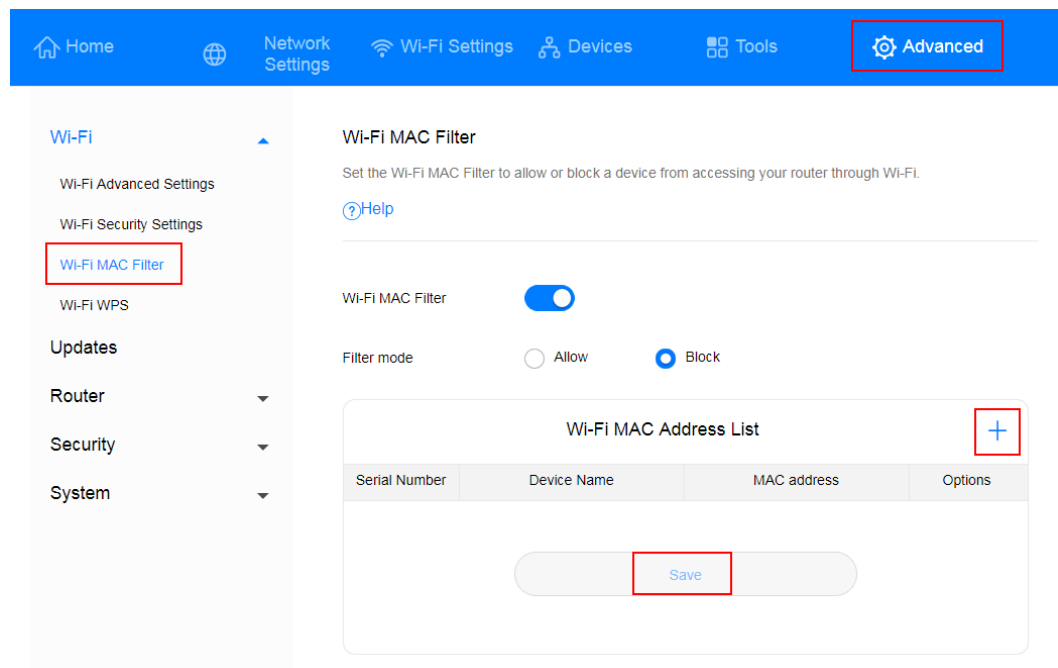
Home Network Settings Wi-Fi Settings Devices Tools Advanced

Wi-Fi
Wi-Fi Advanced Settings
Wi-Fi Security Settings
Wi-Fi MAC Filter
Wi-Fi WPS
Updates
Router
Security
System

Wi-Fi MAC Filter

Set the Wi-Fi MAC Filter to allow or block a device from accessing your router through Wi-Fi.

?Help

Wi-Fi MAC Filter

Filter mode Allow Block

Wi-Fi MAC Address List +

| Serial Number | Device Name | MAC address | Options |
|---|---|---|---|

Save